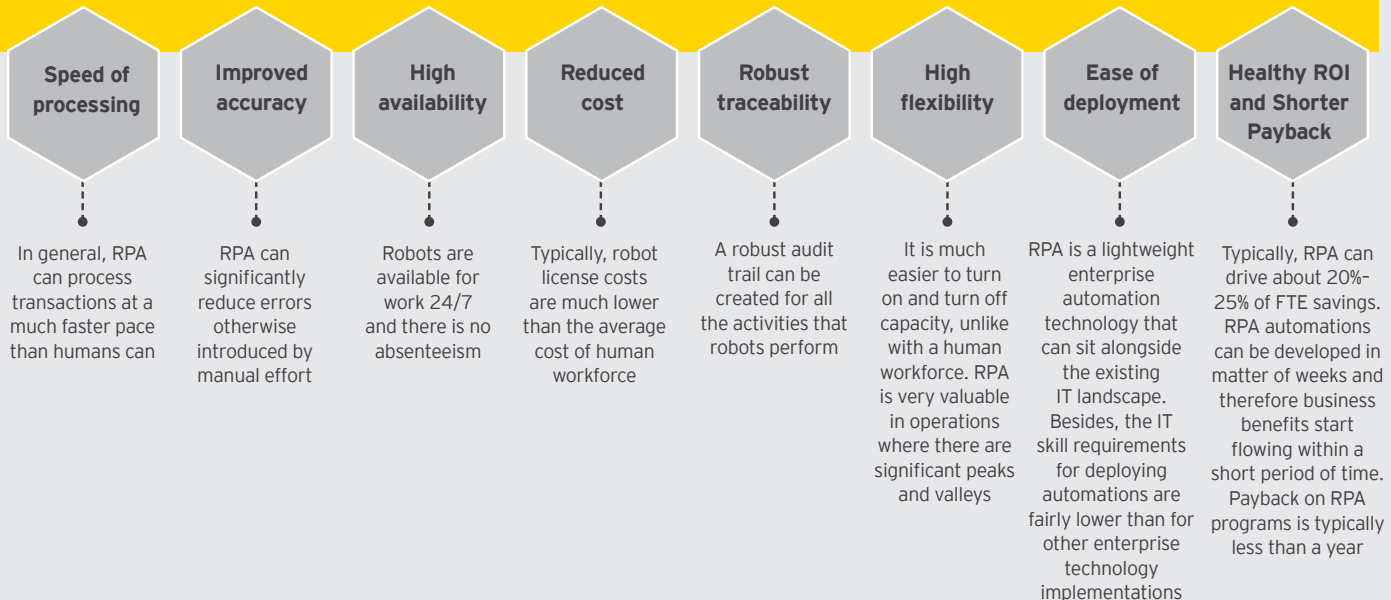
Speed of processing

In general, RPA can process transactions at a much faster pace than humans can

Improved accuracy

RPA can significantly reduce errors otherwise introduced by manual effort

High availability

Robots are available for work 24/7 and there is no absenteeism

Reduced cost

Typically, robot license costs are much lower than the average cost of human workforce

Robust traceability

A robust audit trail can be created for all the activities that robots perform

High flexibility

It is much easier to turn on and turn off capacity, unlike with a human workforce. RPA is very valuable in operations where there are significant peaks and valleys

Ease of deployment

RPA is a lightweight enterprise automation technology that can sit alongside the existing IT landscape. Besides, the IT skill requirements for deploying automations are fairly lower than for other enterprise technology implementations

Healthy ROI and Shorter Payback

Typically, RPA can drive about 20%–25% of FTE savings. RPA automations can be developed in matter of weeks and therefore business benefits start flowing within a short period of time. Payback on RPA programs is typically less than a year